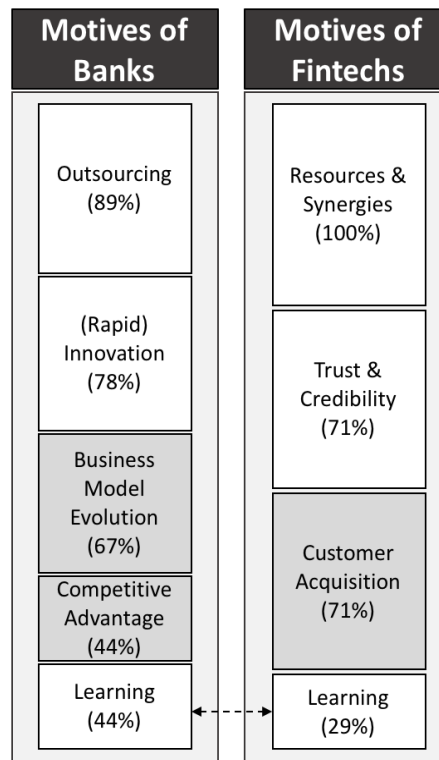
Motives of Banks

Outsourcing (89%)

(Rapid) Innovation (78%)

Business Model Evolution (67%)

Competitive Advantage (44%)

Learning (44%)

Motives of Fintechs

Resources & Synergies (100%)

Trust & Credibility (71%)

Customer Acquisition (71%)

Learning (29%)